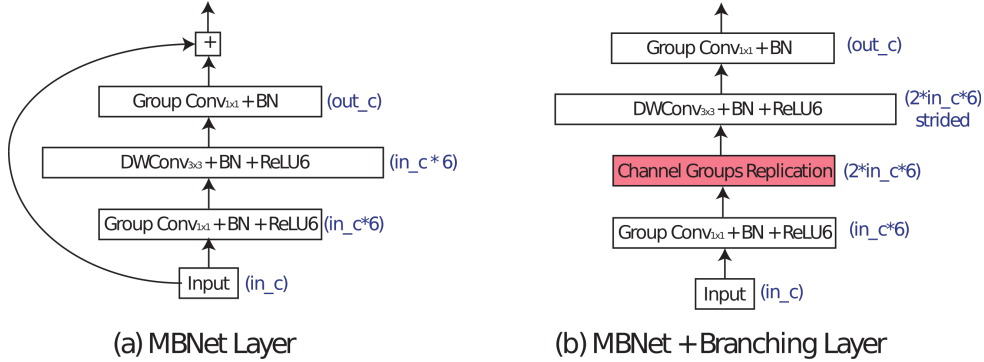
+

Group Conv$_{1x1}$ + BN (out_c)

DWConv$_{3x3}$ + BN + ReLU6 (in_c * 6)

Group Conv$_{1x1}$ + BN + ReLU6 (in_c*6)

Input (in_c)

(a) MBNet Layer

Group Conv$_{1x1}$ + BN (out_c)

DWConv$_{3x3}$ + BN + ReLU6 (2*in_c*6) strided

Channel Groups Replication (2*in_c*6)

Group Conv$_{1x1}$ + BN + ReLU6 (in_c*6)

Input (in_c)

(b) MBNet + Branching Layer